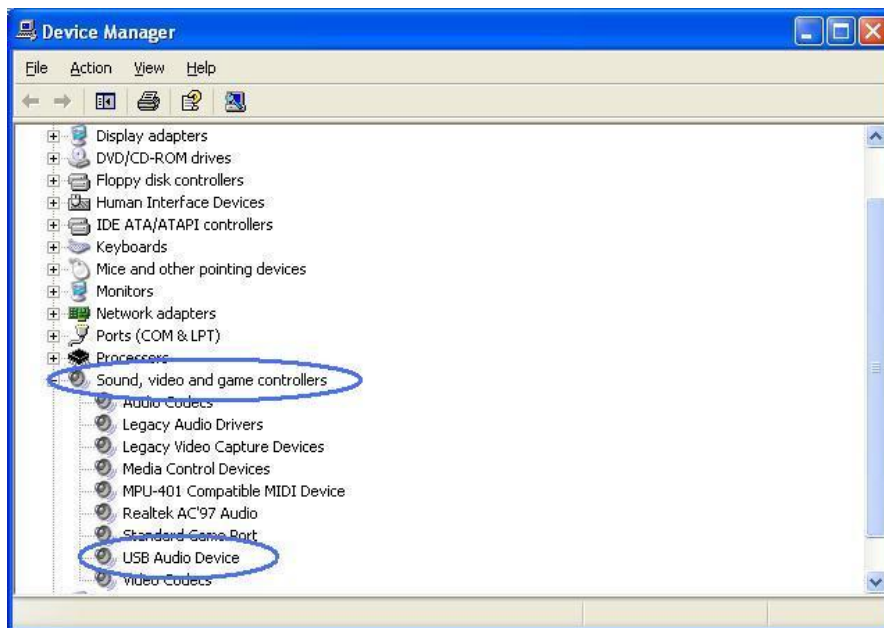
Device Manager

File Action View Help

Display adapters
DVD/CD-ROM drives
Floppy disk controllers
Human Interface Devices
IDE ATA/ATAPI controllers
Keyboards
Mice and other pointing devices
Monitors
Network adapters
Ports (COM & LPT)
Processors
Sound, video and game controllers
Audio Codecs
Legacy Audio Drivers
Legacy Video Capture Devices
Media Control Devices
MPU-401 Compatible MIDI Device
Realtek AC'97 Audio
Standard Game Port
USB Audio Device
Video Codecs